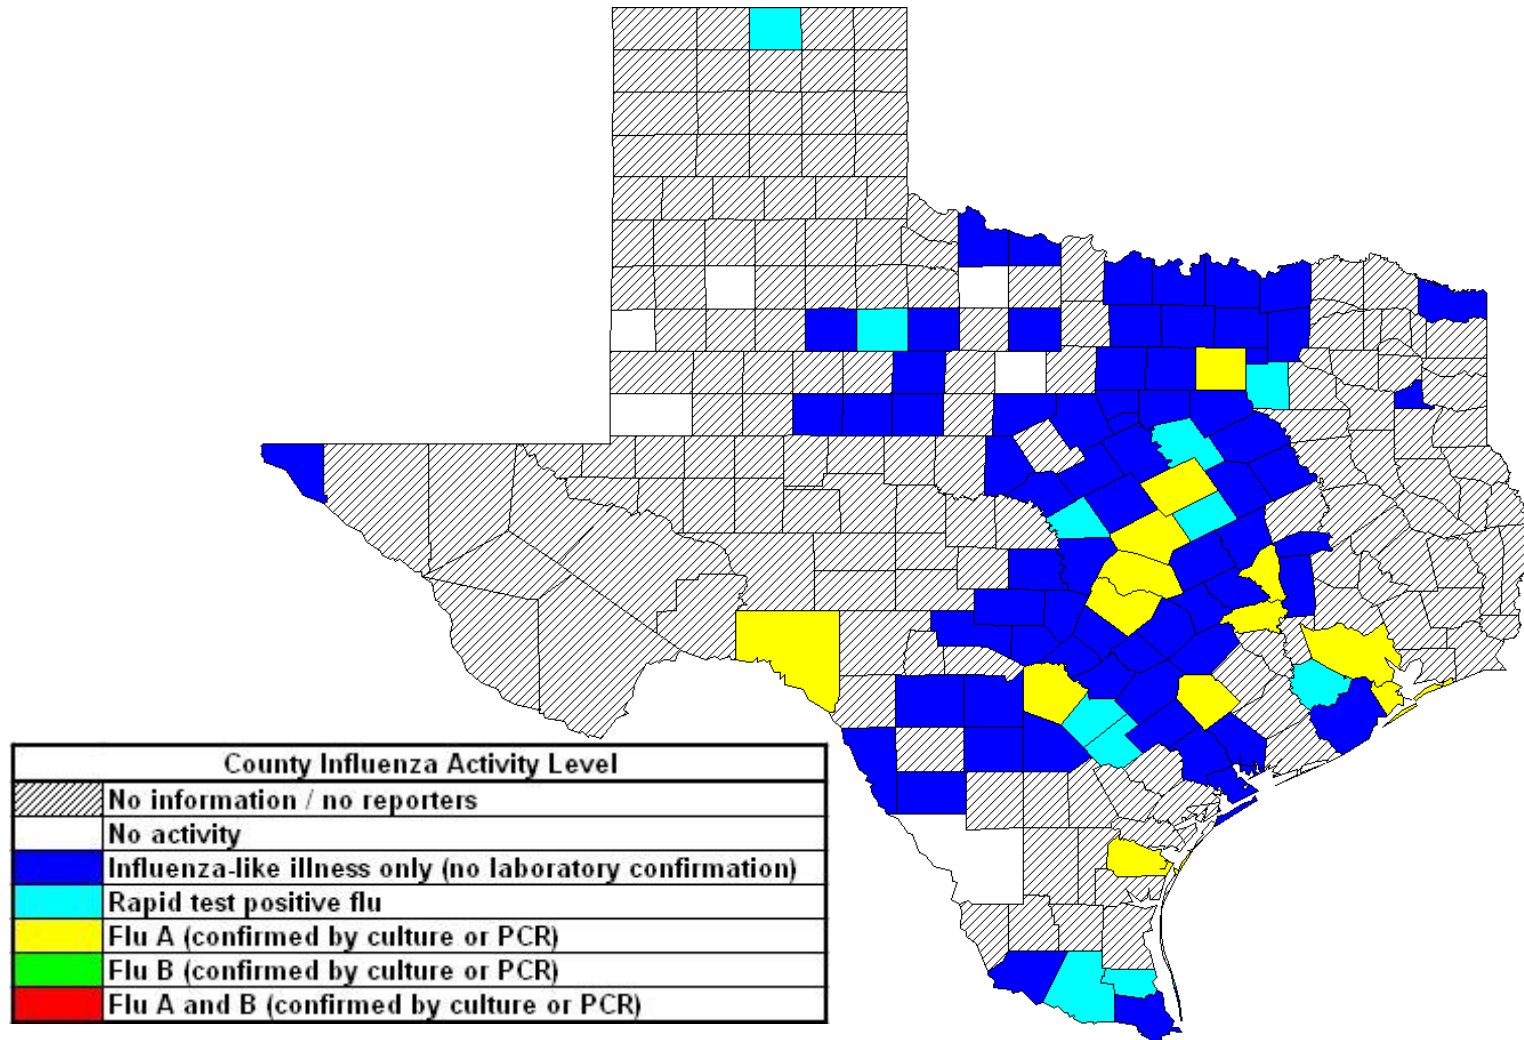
| County Influenza Activity Level | |
|---|---|
| | No information / no reporters |
| | No activity |
| | Influenza-like illness only (no laboratory confirmation) |
| | Rapid test positive flu |
| | Flu A (confirmed by culture or PCR) |
| | Flu B (confirmed by culture or PCR) |
| | Flu A and B (confirmed by culture or PCR) |